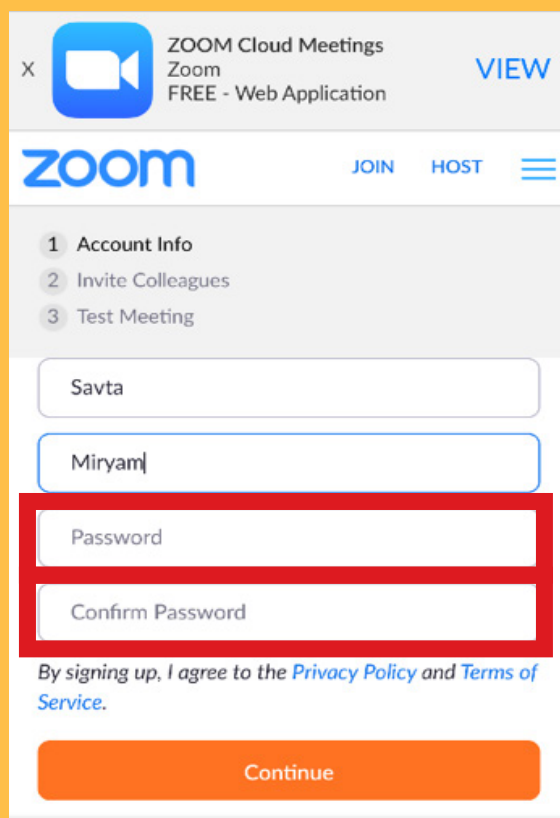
X

ZOOM Cloud Meetings
Zoom
FREE - Web Application

VIEW

zoom

JOIN HOST

1 Account Info
2 Invite Colleagues
3 Test Meeting

Savta

Miryam

Password

Confirm Password

By signing up, I agree to the Privacy Policy and Terms of Service.

Continue